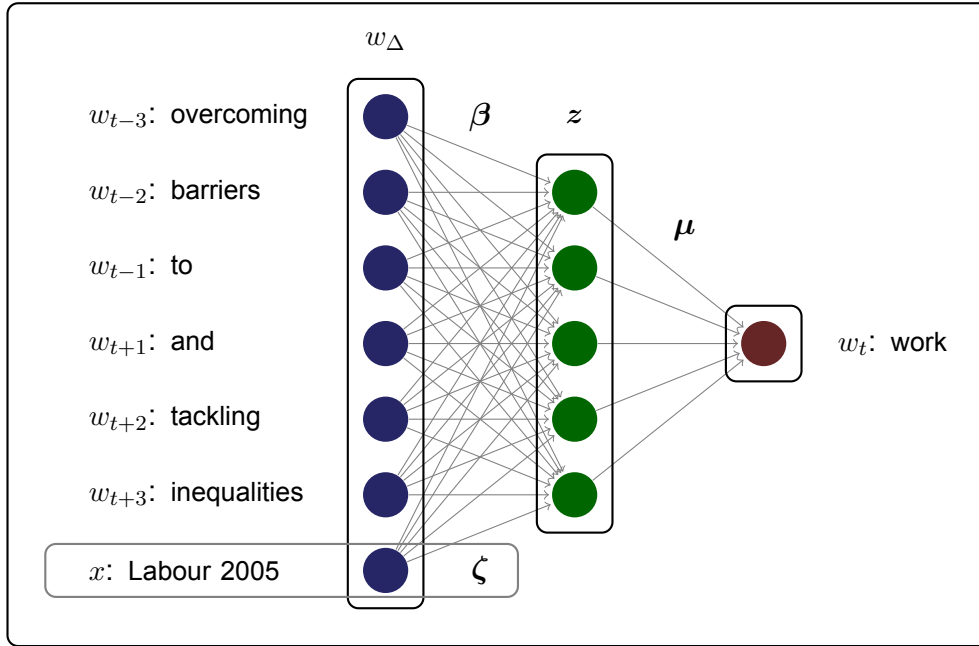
$w_{\Delta}$

$\boldsymbol{\beta}$

$\boldsymbol{z}$

$w_{t-3}$: overcoming

$w_{t-2}$: barriers

$w_{t-1}$: to

$w_{t+1}$: and

$w_{t+2}$: tackling

$w_{t+3}$: inequalities

$x$: Labour 2005

$\boldsymbol{\zeta}$

$\boldsymbol{\mu}$

$w_t$: work